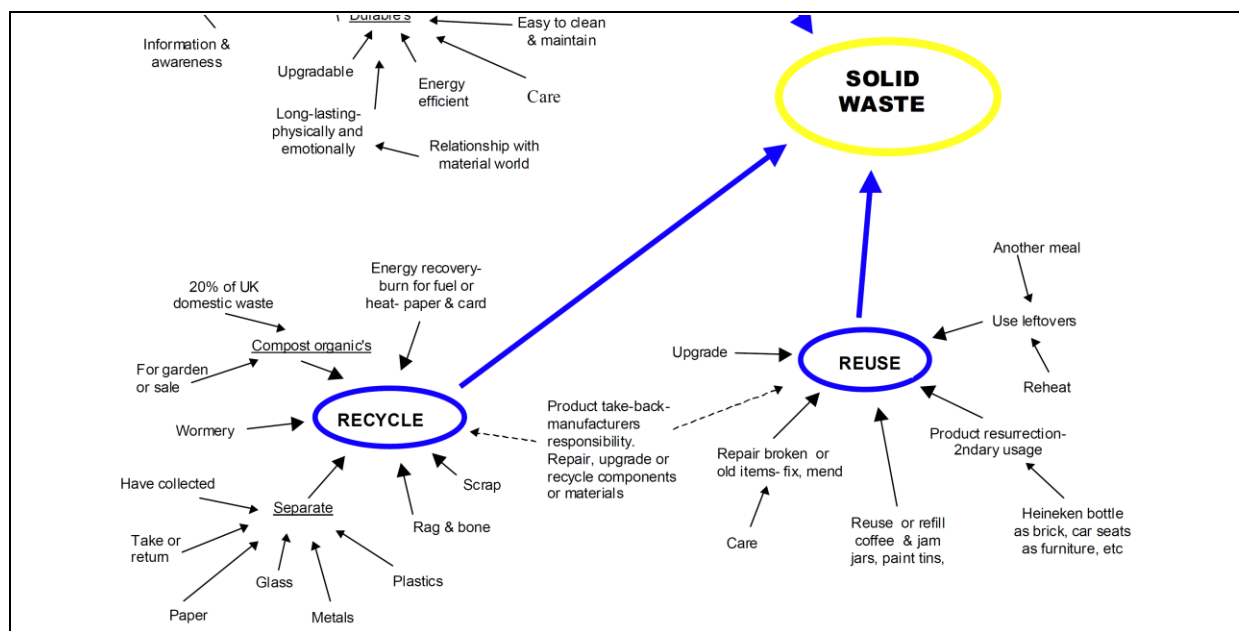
Durable's

Information & awareness

Easy to clean & maintain

Upgradable

Energy efficient

Care

Long-lasting-physically and emotionally

Relationship with material world

SOLID WASTE

Another meal

Energy recovery-burn for fuel or heat- paper & card

20% of UK domestic waste

Compost organic's

Use leftovers

Upgrade

REUSE

For garden or sale

Reheat

Product take-back-manufacturers responsibility. Repair, upgrade or recycle components or materials

Wormery

RECYCLE

Repair broken or old items- fix, mend

Product resurrection-2ndary usage

Have collected

Scrap

Separate

Heineken bottle as brick, car seats as furniture, etc

Rag & bone

Take or return

Care

Reuse or refill coffee & jam jars, paint tins,

Glass

Plastics

Paper

Metals